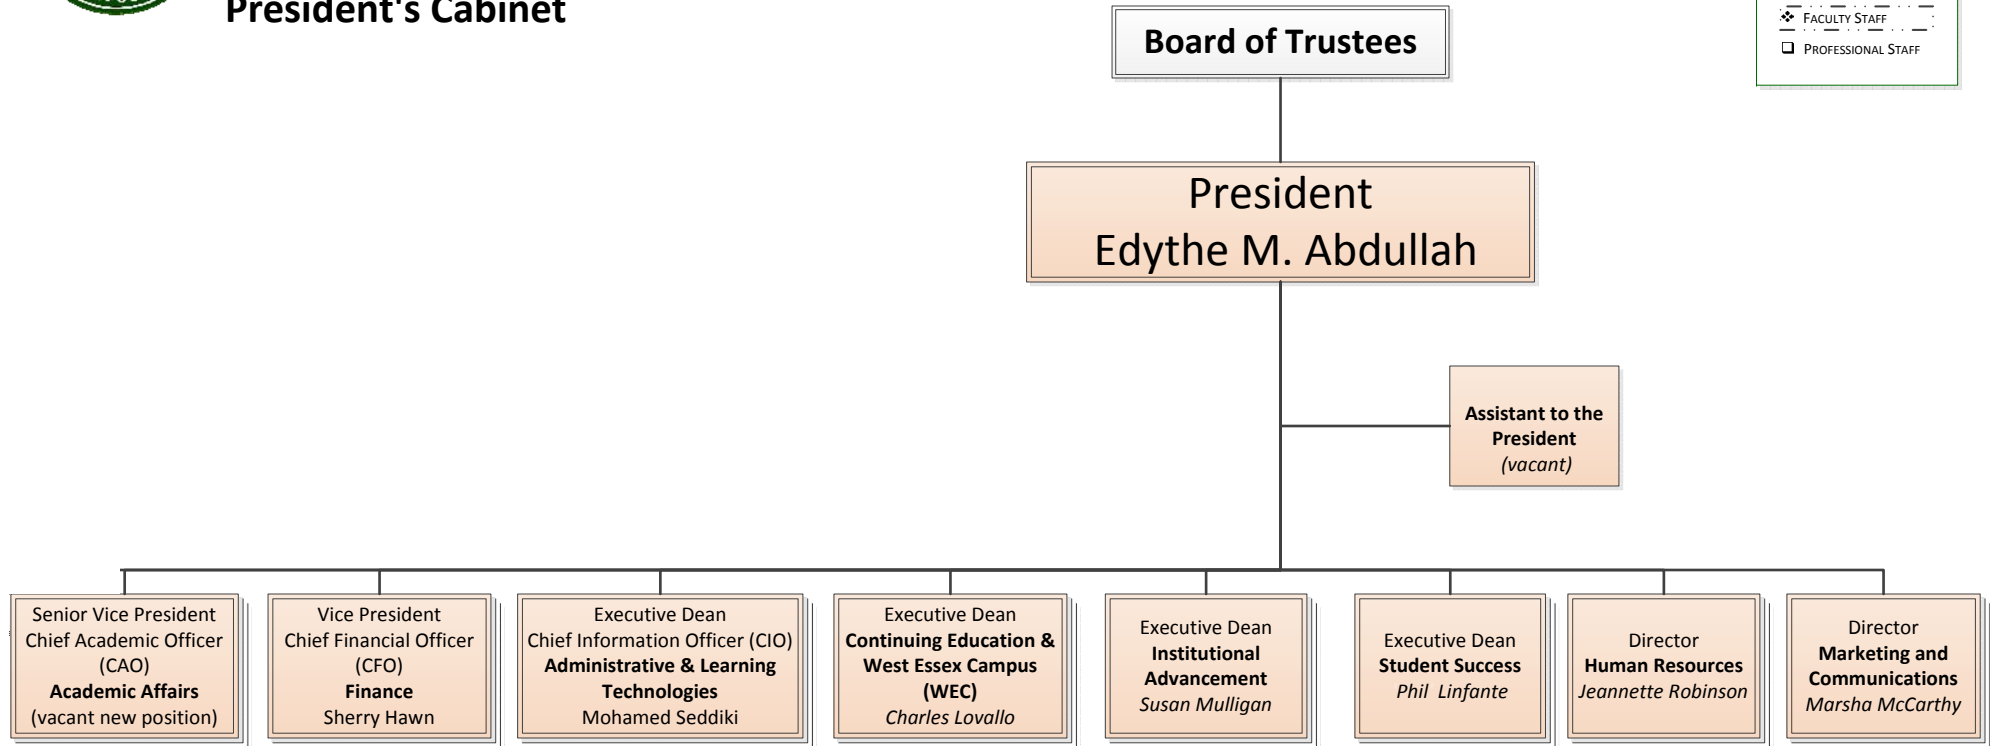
President's Cabinet

❖ Faculty Staff
❑ Professional Staff

Board of Trustees

President
Edythe M. Abdullah

Assistant to the President
(vacant)

Senior Vice President
Chief Academic Officer (CAO)
Academic Affairs
(vacant new position)

Vice President
Chief Financial Officer (CFO)
Finance
Sherry Hawn

Executive Dean
Chief Information Officer (CIO)
Administrative & Learning Technologies
Mohamed Seddiki

Executive Dean
Continuing Education & West Essex Campus (WEC)
Charles Lovallo

Executive Dean
Institutional Advancement
Susan Mulligan

Executive Dean
Student Success
Phil Linfante

Director
Human Resources
Jeannette Robinson

Director
Marketing and Communications
Marsha McCarthy